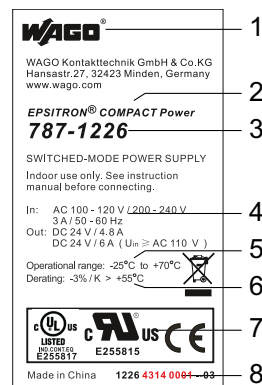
WAGO®

WAGO Kontakttechnik GmbH & Co.KG Hansastr.27, 32423 Minden, Germany www.wago.com

EPSITRON® COMPACT Power

787-1226

SWITCHED-MODE POWER SUPPLY

Indoor use only. See instruction manual before connecting.

In: AC 100 - 120 V / 200 - 240 V
3 A / 50 - 60 Hz
Out: DC 24 V / 4.8 A
DC 24 V / 6 A ( $U_{in} \geqq$ AC 110 V )

Operational range: -25°C to +70°C
Derating: -3% / K > +55°C

c UL us LISTED IND CONT EQ E255817

c UR us CE
E255815

Made in China 1226 4314 0001 - 03

1
2
3
4
5
6
7
8